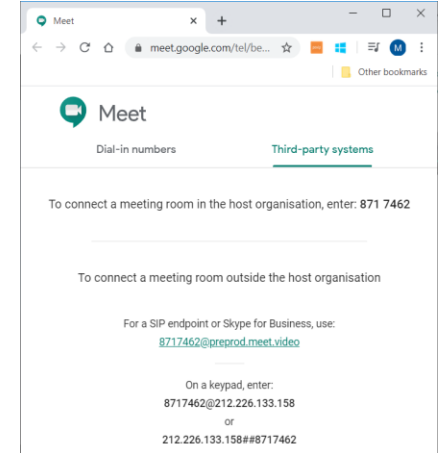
Meet
×
+
meet.google.com/tel/be...
M
Other bookmarks

Meet

Dial-in numbers
Third-party systems

To connect a meeting room in the host organisation, enter: 871 7462

To connect a meeting room outside the host organisation

For a SIP endpoint or Skype for Business, use:
8717462@preprod.meet.video

On a keypad, enter:
8717462@212.226.133.158
or
212.226.133.158##8717462